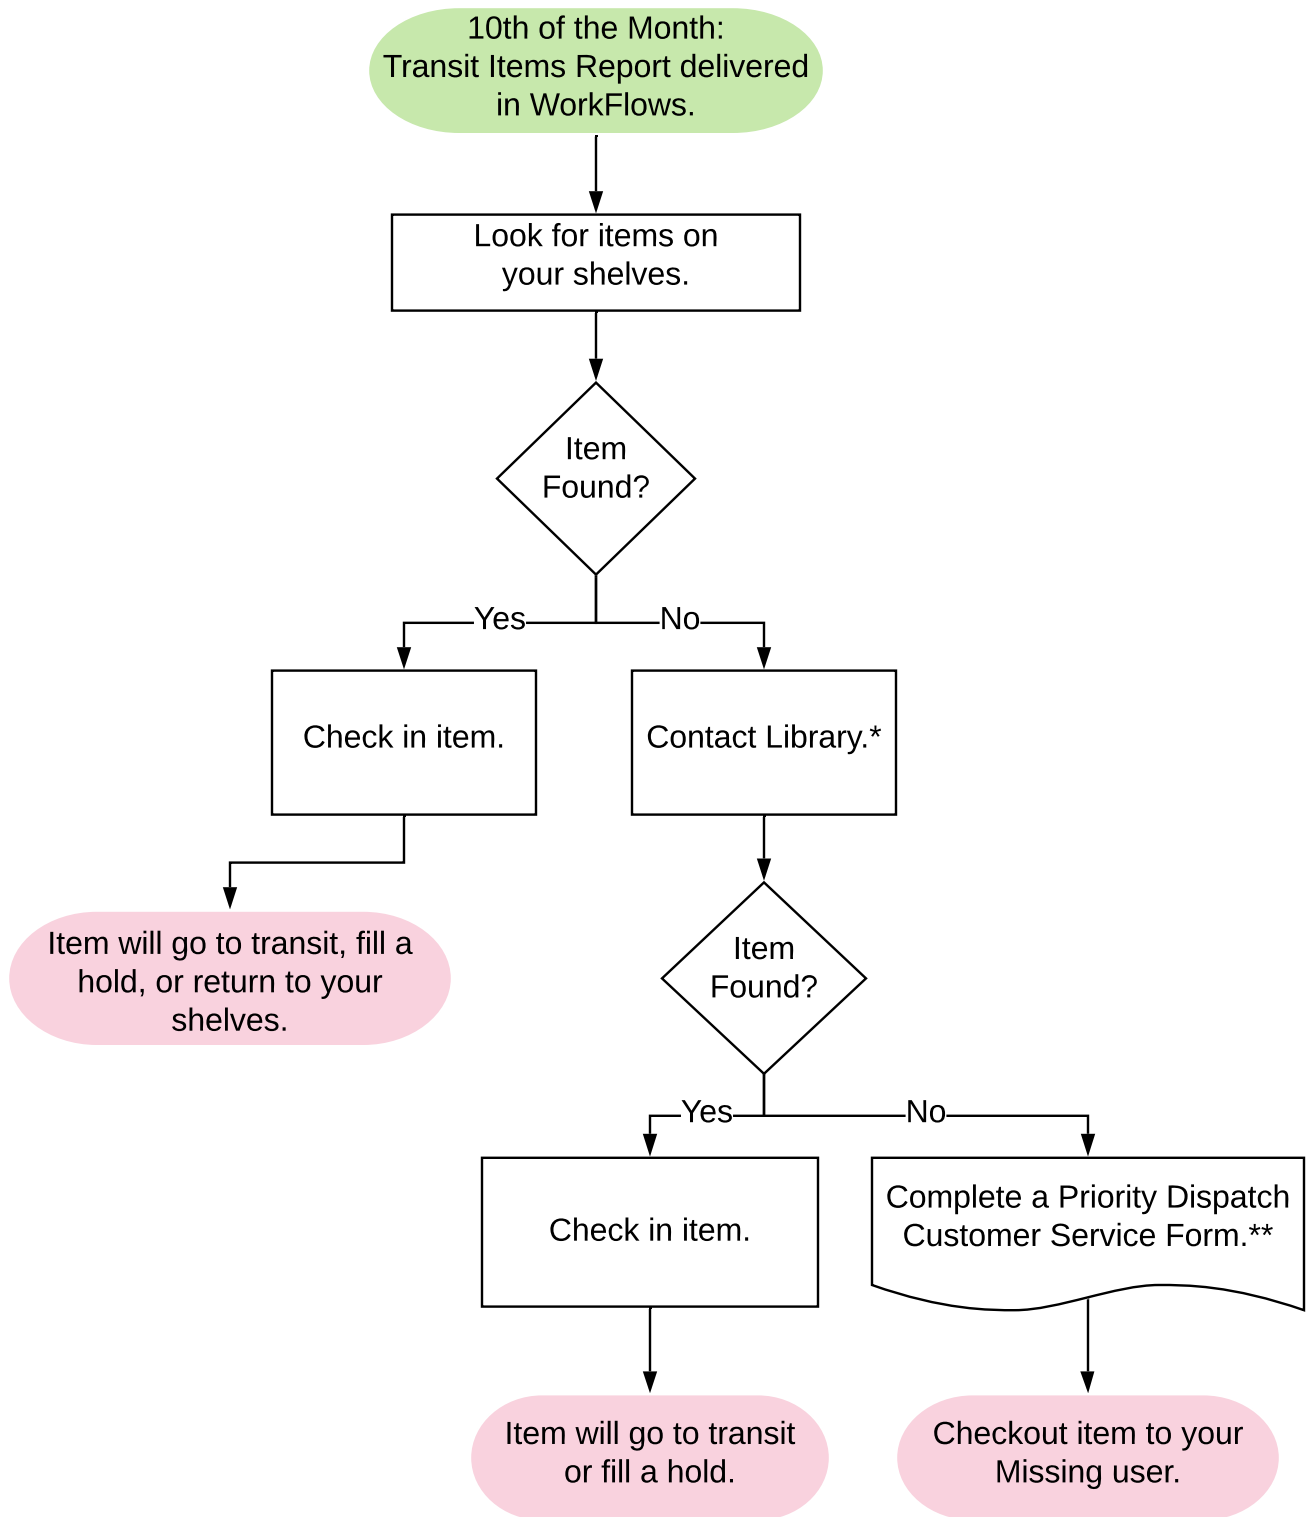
10th of the Month: Transit Items Report delivered in WorkFlows.

Look for items on your shelves.

Item Found?

Yes

No

Check in item.

Contact Library.*

Item will go to transit, fill a hold, or return to your shelves.

Item Found?

Yes

No

Check in item.

Complete a Priority Dispatch Customer Service Form.**

Item will go to transit or fill a hold.

Checkout item to your Missing user.